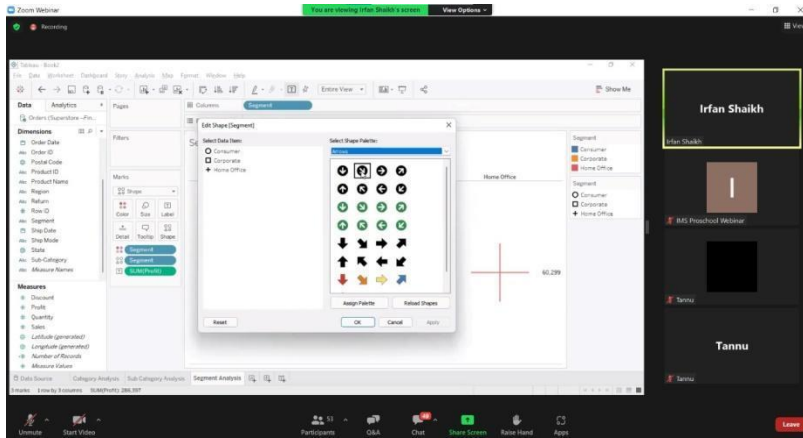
Zoom Webinar
You are viewing Irfan Shaikh's screen
View Options
Recording

Tableau - Book1
File Data Worksheet Dashboard Story Analysis Map Format Window Help
Entire View
Show Me
Data Analytics
Pages
Columns Segment
Orders (Superstore - Fin...
Dimensions
Order Date
Order ID
Postal Code
Product ID
Product Name
Region
Return
Row ID
Segment
Ship Date
Ship Mode
State
Sub-Category
Measure Names
Measures
Discount
Profit
Quantity
Sales
Latitude (generated)
Longitude (generated)
Number of Records
Measure Values
Filters
Marks
Shape
Color Size Label
Detail Tooltip Shape
Segment
Segment
SUM(Profit)

Edit Shape [Segment]
Select Data Item:
Consumer
Corporate
Home Office
Select Shape Palette:
Arrows
Assign Palette
Reload Shapes
Reset
OK Cancel Apply

Home Office
60,299
Segment
Consumer
Corporate
Home Office
Segment
Consumer
Corporate
Home Office

Data Source Category Analysis Sub Category Analysis Segment Analysis
3 marks 1 row by 3 columns SUM(Profit): 286,397

Irfan Shaikh
Irfan Shaikh
I
IMS Proschool Webinar
Tannu
Tannu
Tannu

Unmute Start Video Participants 53 Q&A Chat Share Screen Raise Hand Apps Leave